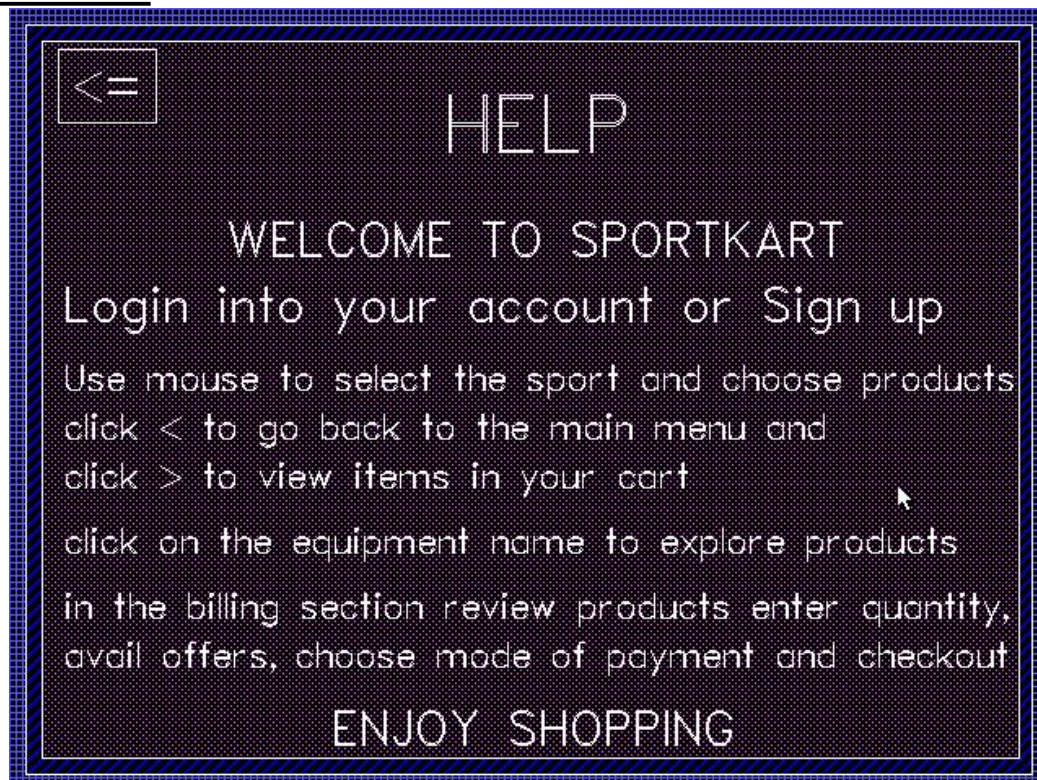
<=

HELP

WELCOME TO SPORTKART

Login into your account or Sign up

Use mouse to select the sport and choose products
click < to go back to the main menu and
click > to view items in your cart

click on the equipment name to explore products

in the billing section review products enter quantity,
avail offers, choose mode of payment and checkout

ENJOY SHOPPING